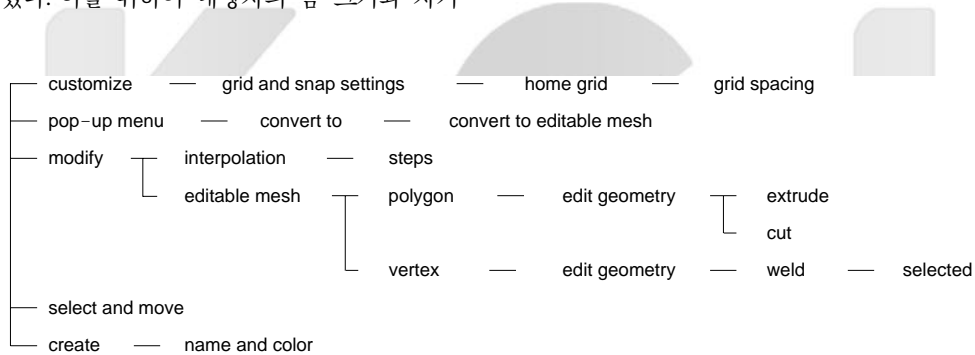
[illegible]

customize — grid and snap settings — home grid — grid spacing
pop-up menu — convert to — convert to editable mesh
modify — interpolation — steps
editable mesh — polygon — edit geometry — extrude
cut
vertex — edit geometry — weld — selected
select and move
create — name and color